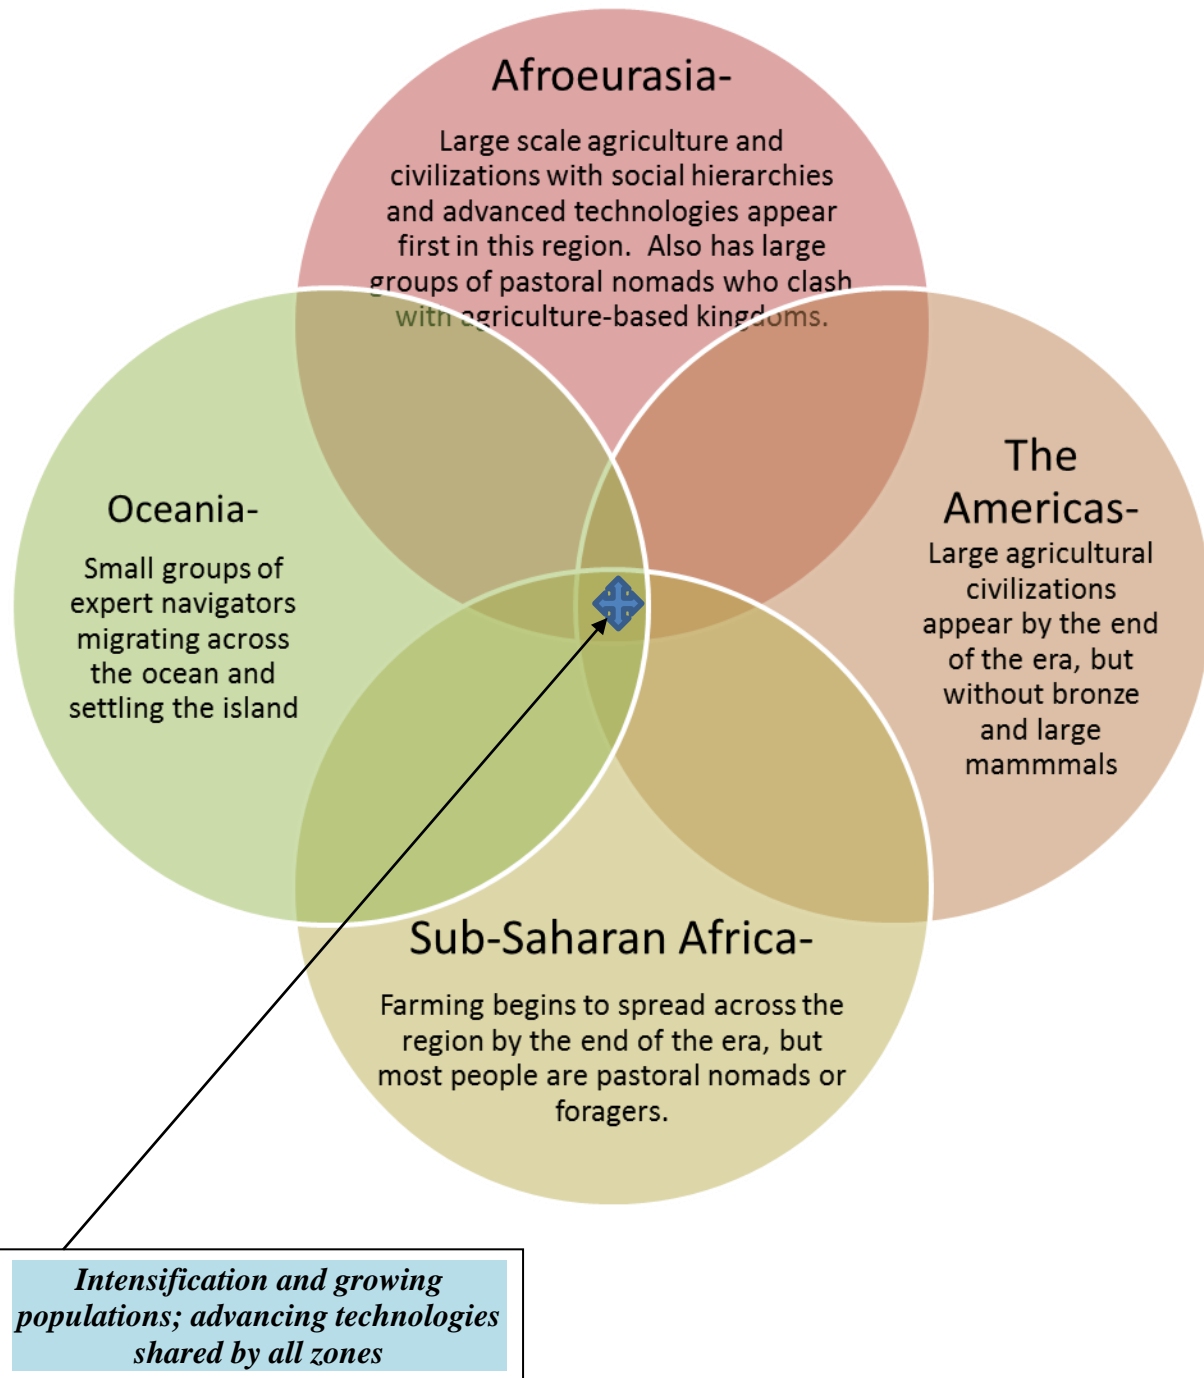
Afroeurasia-

Large scale agriculture and civilizations with social hierarchies and advanced technologies appear first in this region. Also has large groups of pastoral nomads who clash with agriculture-based kingdoms.

Oceania-

Small groups of expert navigators migrating across the ocean and settling the island

The Americas-

Large agricultural civilizations appear by the end of the era, but without bronze and large mammmals

Sub-Saharan Africa-

Farming begins to spread across the region by the end of the era, but most people are pastoral nomads or foragers.

Intensification and growing populations; advancing technologies shared by all zones